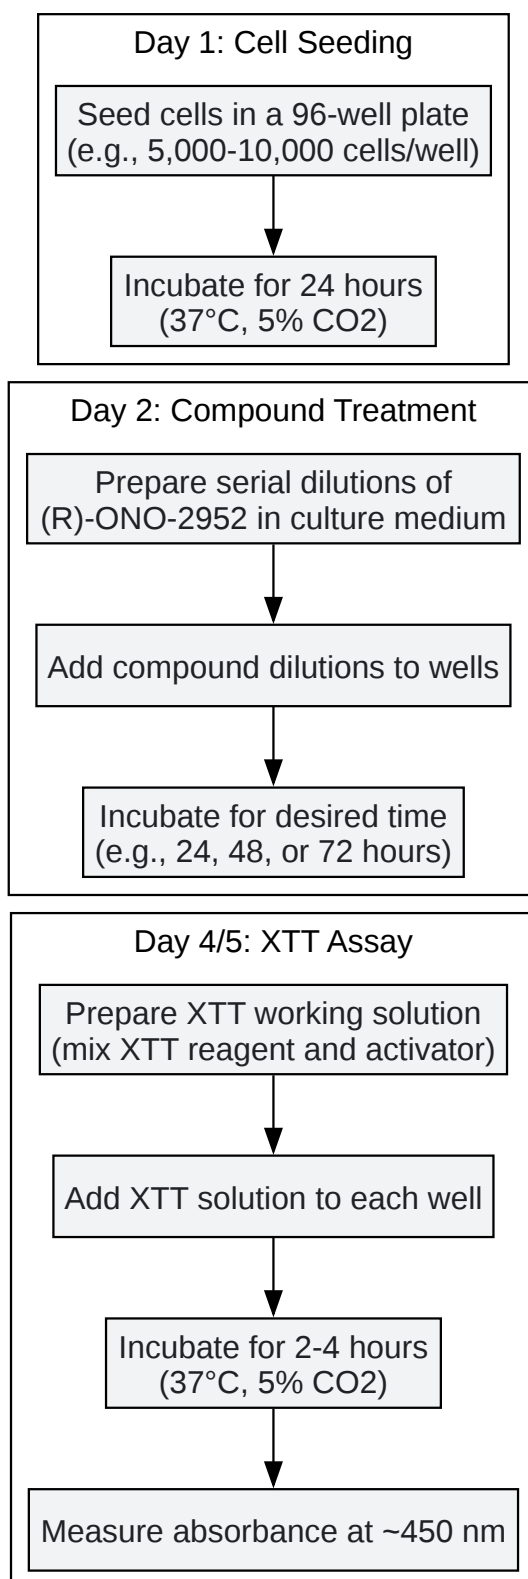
Day 1: Cell Seeding

Seed cells in a 96-well plate (e.g., 5,000-10,000 cells/well)

Incubate for 24 hours (37°C, 5% CO2)

Day 2: Compound Treatment

Prepare serial dilutions of (R)-ONO-2952 in culture medium

Add compound dilutions to wells

Incubate for desired time (e.g., 24, 48, or 72 hours)

Day 4/5: XTT Assay

Prepare XTT working solution (mix XTT reagent and activator)

Add XTT solution to each well

Incubate for 2-4 hours (37°C, 5% CO2)

Measure absorbance at ~450 nm